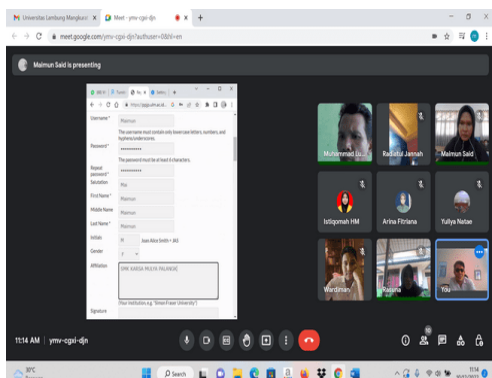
M Universitas Lambung Mangkura × Meet - ymv-cgxi-djn × +

meet.google.com/ymv-cgxi-djn?authuser=0&hl=en

Maimun Said is presenting

Username *
Maimun
The username must contain only lowercase letters, numbers, and hyphens/underscores.
Password *
The password must be at least 6 characters.
Repeat password *
Salutation
Mai
First Name *
Maimun
Middle Name
Maimun
Last Name *
Maimun
Initials
M
Joan Alice Smith = JAS
Gender
Affiliation
SMK KARYA MULYA PALANGK
(Your institution, e.g. "Simon Fraser University")
Signature

Muhammad Lu...
Radiatul Jannah
Maimun Said
Istiqomah HM
Arina Fitriana
Yuliya Natae
Wardiman
Rasyha
You

11:14 AM | ymv-cgxi-djn

30°C
Search
11:14